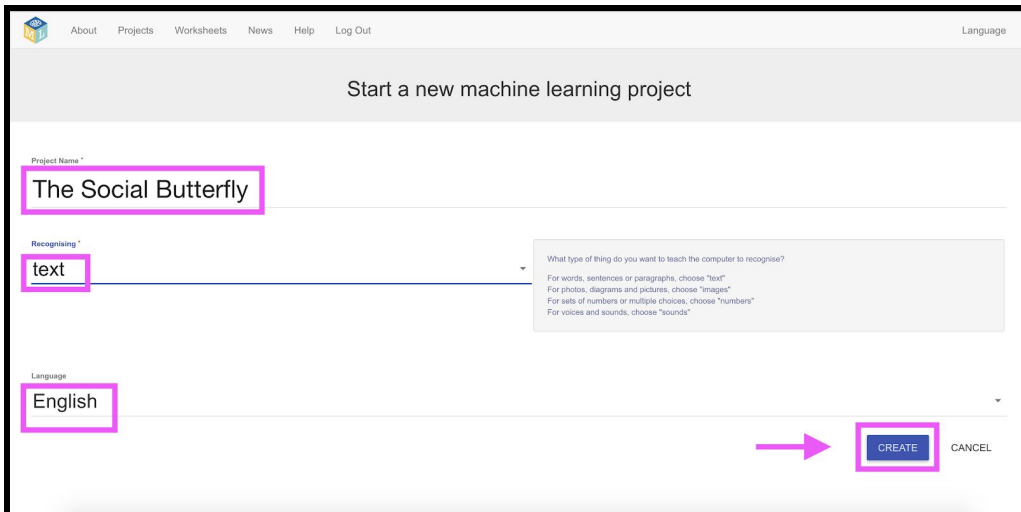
About Projects Worksheets News Help Log Out

Language

Start a new machine learning project

Project Name *

The Social Butterfly

Recognising *

text

What type of thing do you want to teach the computer to recognise?

For words, sentences or paragraphs, choose "text"
For photos, diagrams and pictures, choose "images"
For sets of numbers or multiple choices, choose "numbers"
For voices and sounds, choose "sounds"

Language

English

CREATE

CANCEL